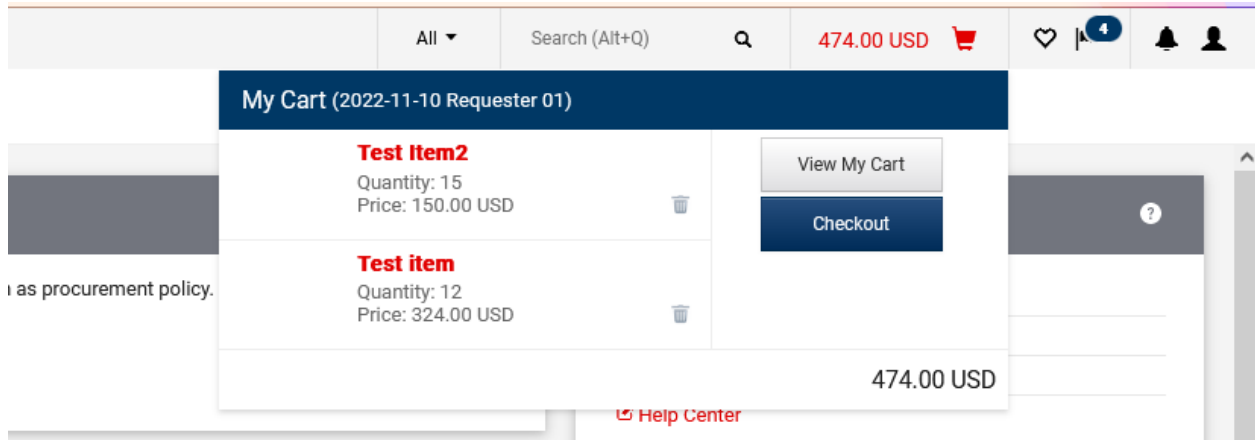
All
Search (Alt+Q)
474.00 USD
4

My Cart (2022-11-10 Requester 01)

Test Item2
Quantity: 15
Price: 150.00 USD

Test item
Quantity: 12
Price: 324.00 USD

View My Cart
Checkout

474.00 USD

as procurement policy.

Help Center